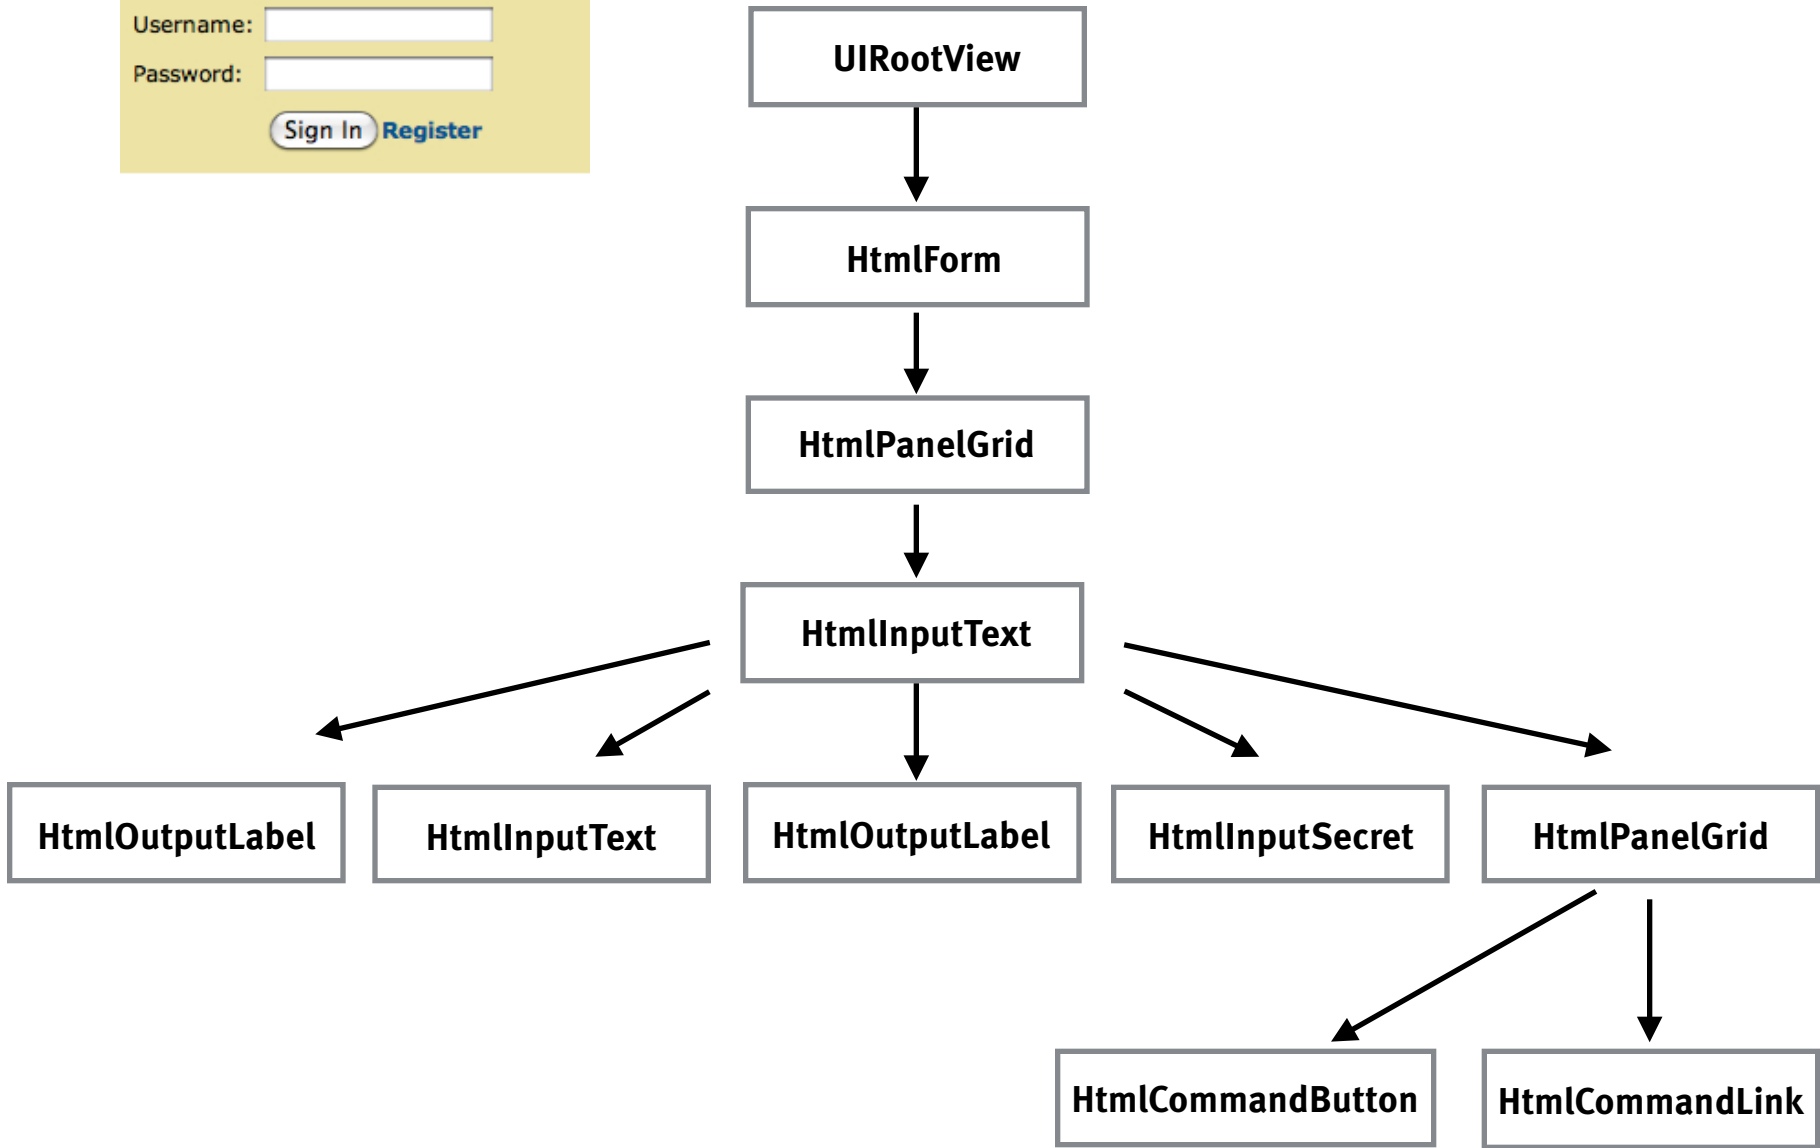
Username:
Password:
Sign In Register

UIRootView

HtmlForm

HtmlPanelGrid

HtmlInputText

HtmlOutputLabel

HtmlInputText

HtmlOutputLabel

HtmlInputSecret

HtmlPanelGrid

HtmlCommandButton

HtmlCommandLink